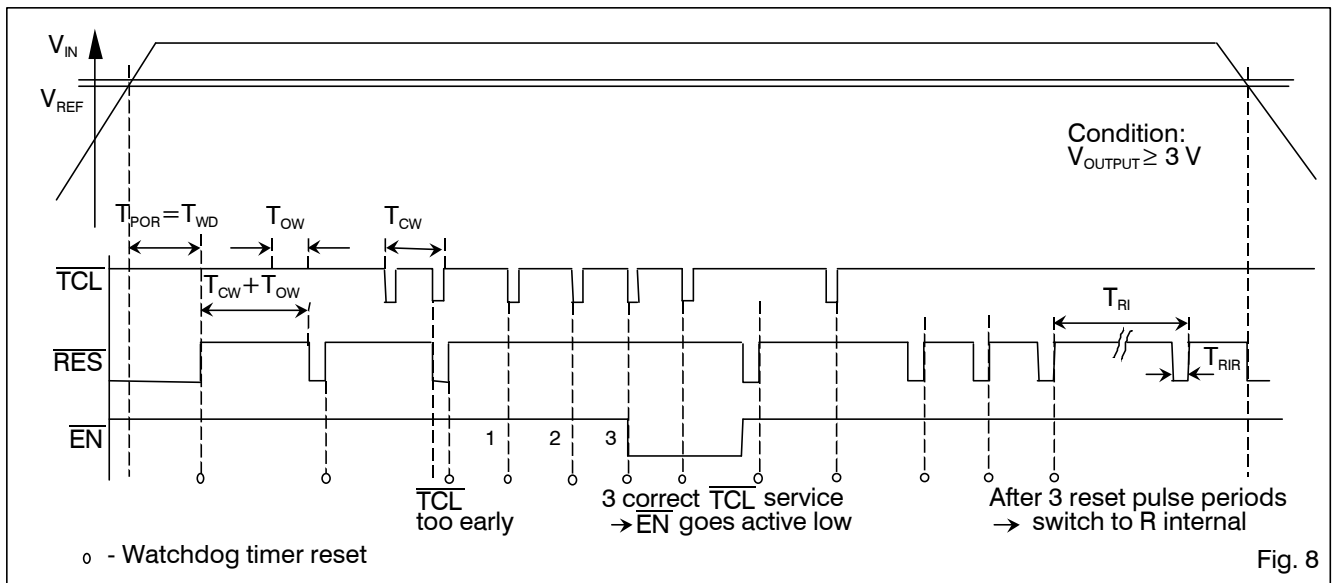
$V_{IN}$

$V_{REF}$

Condition:
$V_{OUTPUT} \geq 3$ V

$T_{POR} = T_{WD}$

$T_{OW}$

$T_{CW}$

$\overline{TCL}$

$T_{CW} + T_{OW}$

$T_{RI}$

$\overline{RES}$

$T_{RIR}$

$\overline{EN}$

1 2 3

$\overline{TCL}$
too early

3 correct $\overline{TCL}$ service
$\rightarrow \overline{EN}$ goes active low

After 3 reset pulse periods
$\rightarrow$ switch to R internal

o - Watchdog timer reset

Fig. 8